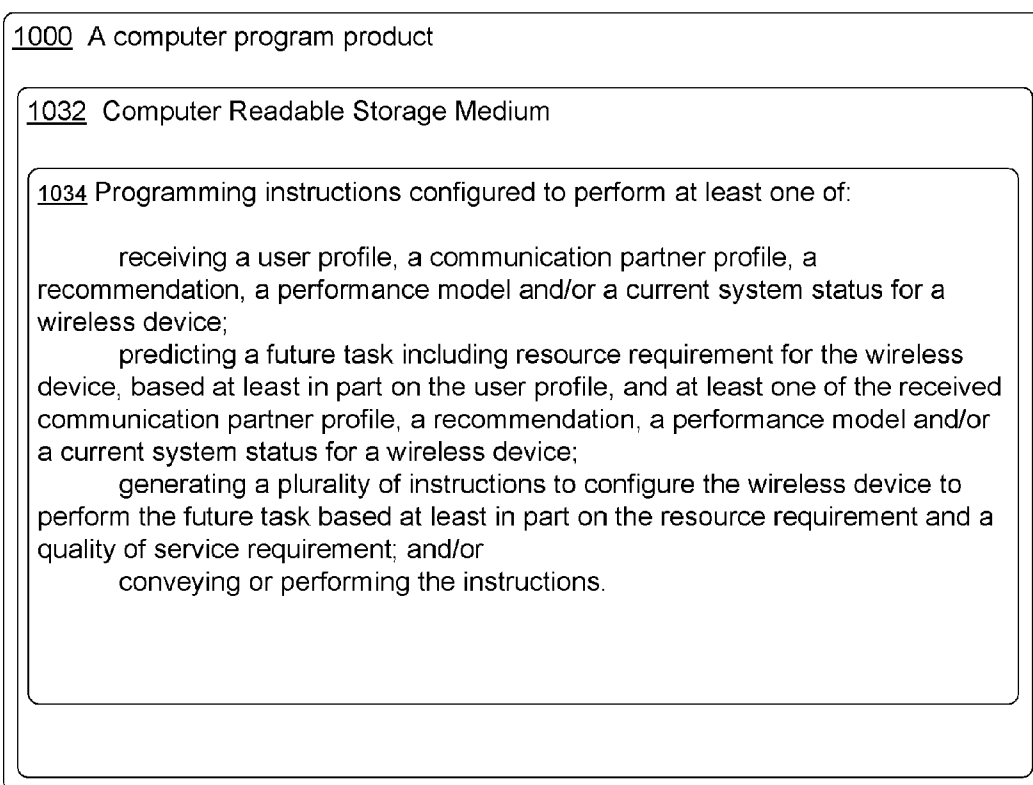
1000 A computer program product

1032 Computer Readable Storage Medium

1034 Programming instructions configured to perform at least one of:

receiving a user profile, a communication partner profile, a recommendation, a performance model and/or a current system status for a wireless device;

predicting a future task including resource requirement for the wireless device, based at least in part on the user profile, and at least one of the received communication partner profile, a recommendation, a performance model and/or a current system status for a wireless device;

generating a plurality of instructions to configure the wireless device to perform the future task based at least in part on the resource requirement and a quality of service requirement; and/or

conveying or performing the instructions.